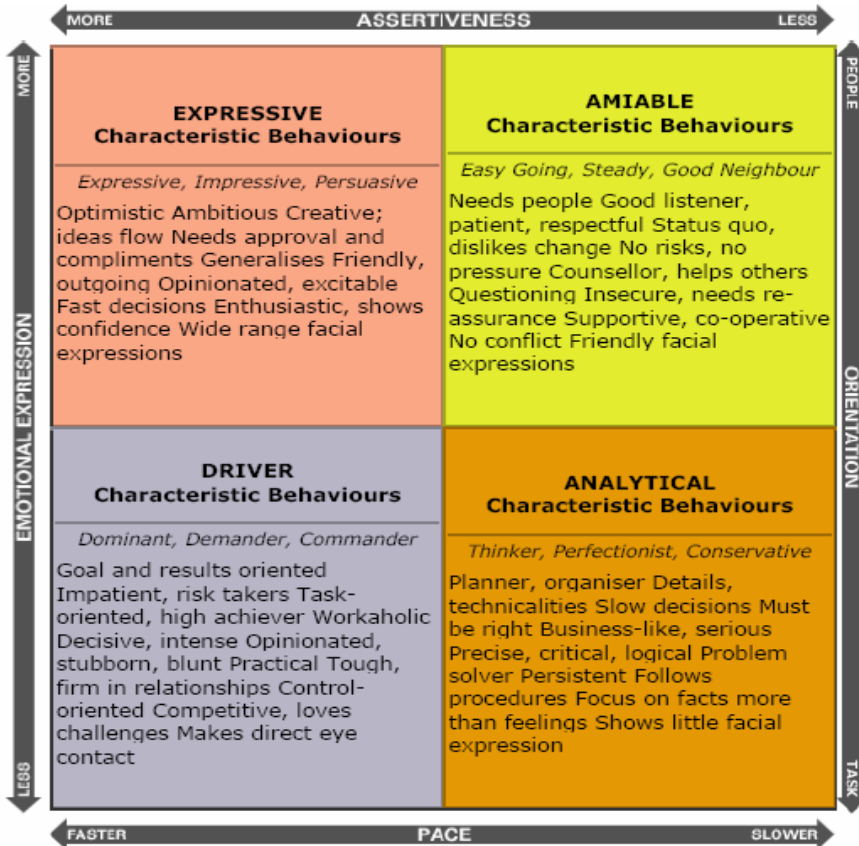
MORE ASSERTIVENESS LESS

MORE EMOTIONAL EXPRESSION LESS

PEOPLE ORIENTATION TASK

EXPRESSIVE
Characteristic Behaviours

Expressive, Impressive, Persuasive

Optimistic Ambitious Creative; ideas flow Needs approval and compliments Generalises Friendly, outgoing Opinionated, excitable Fast decisions Enthusiastic, shows confidence Wide range facial expressions

AMIABLE
Characteristic Behaviours

Easy Going, Steady, Good Neighbour

Needs people Good listener, patient, respectful Status quo, dislikes change No risks, no pressure Counsellor, helps others Questioning Insecure, needs reassurance Supportive, co-operative No conflict Friendly facial expressions

DRIVER
Characteristic Behaviours

Dominant, Demander, Commander

Goal and results oriented Impatient, risk takers Task-oriented, high achiever Workaholic Decisive, intense Opinionated, stubborn, blunt Practical Tough, firm in relationships Control-oriented Competitive, loves challenges Makes direct eye contact

ANALYTICAL
Characteristic Behaviours

Thinker, Perfectionist, Conservative

Planner, organiser Details, technicalities Slow decisions Must be right Business-like, serious Precise, critical, logical Problem solver Persistent Follows procedures Focus on facts more than feelings Shows little facial expression

FASTER PACE SLOWER